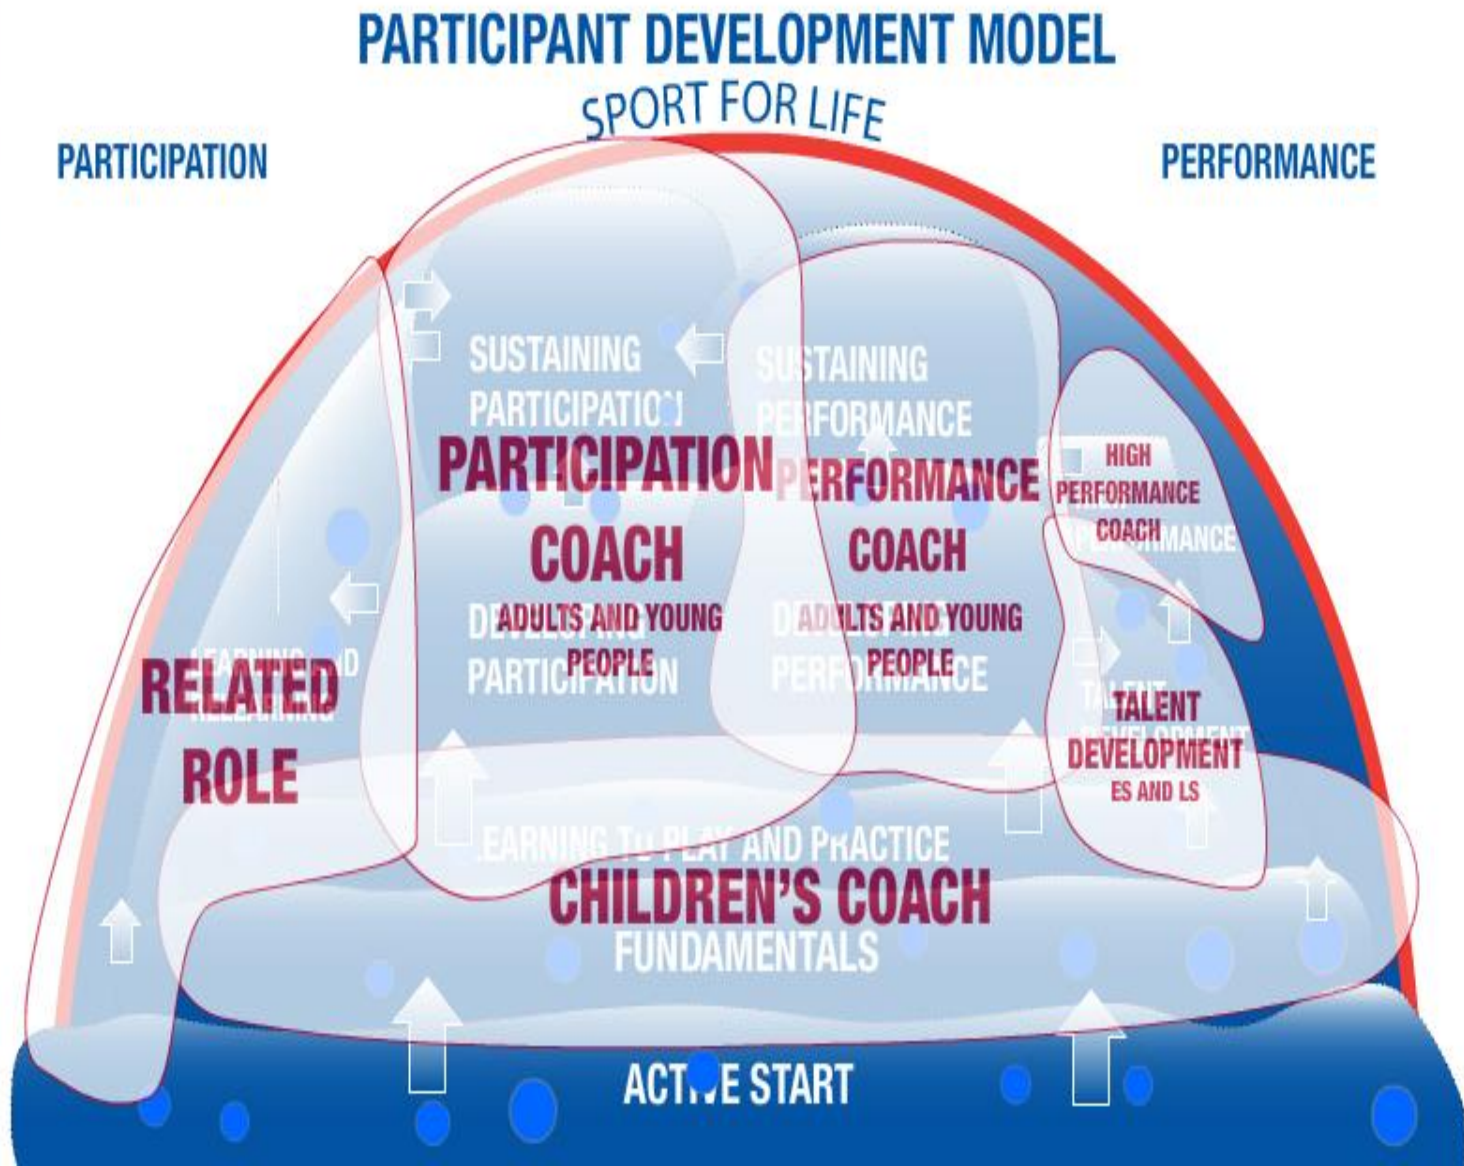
PARTICIPANT DEVELOPMENT MODEL
SPORT FOR LIFE

PARTICIPATION

PERFORMANCE

SUSTAINING PARTICIPATION

SUSTAINING PERFORMANCE

PARTICIPATION COACH
ADULTS AND YOUNG PEOPLE

DEVELOPING PARTICIPATION

PERFORMANCE COACH
ADULTS AND YOUNG PEOPLE

DEVELOPING PERFORMANCE

HIGH PERFORMANCE COACH

HIGH PERFORMANCE

LEARNING AND RELEARNING

RELATED ROLE

TALENT DEVELOPMENT

TALENT DEVELOPMENT
ES AND LS

LEARNING TO PLAY AND PRACTICE

CHILDREN'S COACH

FUNDAMENTALS

ACTIVE START